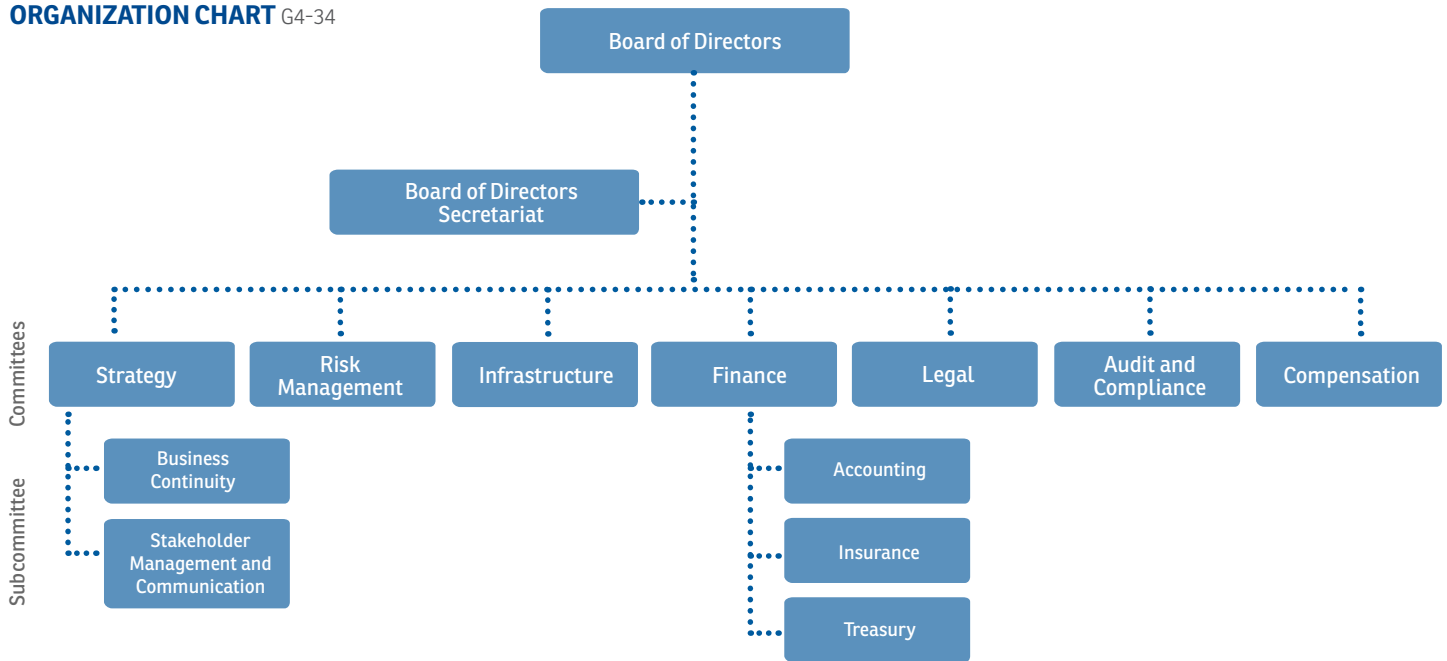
ORGANIZATION CHART G4-34

Board of Directors

Board of Directors Secretariat

Committees

Strategy

Risk Management

Infrastructure

Finance

Legal

Audit and Compliance

Compensation

Subcommittee

Business Continuity

Stakeholder Management and Communication

Accounting

Insurance

Treasury